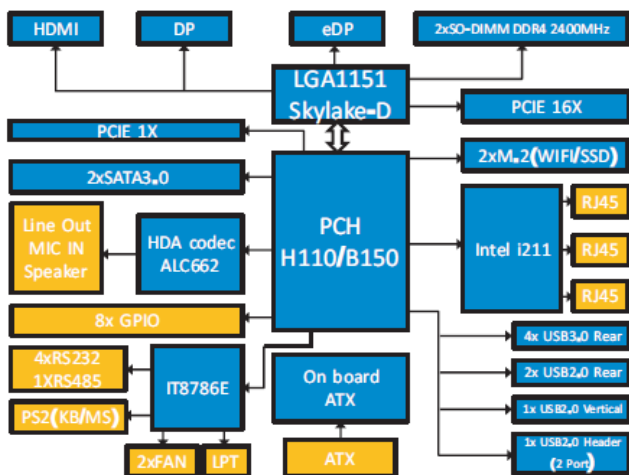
HDMI
DP
eDP
2xSO-DIMM DDR4 2400MHz
LGA1151 Skylake-D
PCIE 16X
PCIE 1X
2xM.2(WIFI/SSD)
2xSATA3.0
Line Out
MIC IN
Speaker
HDA codec ALC662
PCH H110/B150
Intel i211
RJ45
RJ45
RJ45
8x GPIO
4xRS232
1XRS485
IT8786E
On board ATX
4x USB3.0 Rear
2x USB2.0 Rear
PS2(KB/MS)
1x USB2.0 Vertical
1x USB2.0 Header (2 Port)
2xFAN
LPT
ATX